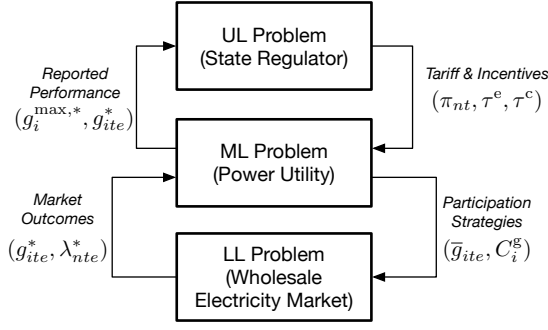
UL Problem
(State Regulator)

Reported Performance
$(g_i^{\max,*}, g_{ite}^*)$

Tariff & Incentives
$(\pi_{nt}, \tau^{\mathrm{e}}, \tau^{\mathrm{c}})$

ML Problem
(Power Utility)

Market Outcomes
$(g_{ite}^*, \lambda_{nte}^*)$

Participation Strategies
$(\overline{g}_{ite}, C_i^{\mathrm{g}})$

LL Problem
(Wholesale Electricity Market)